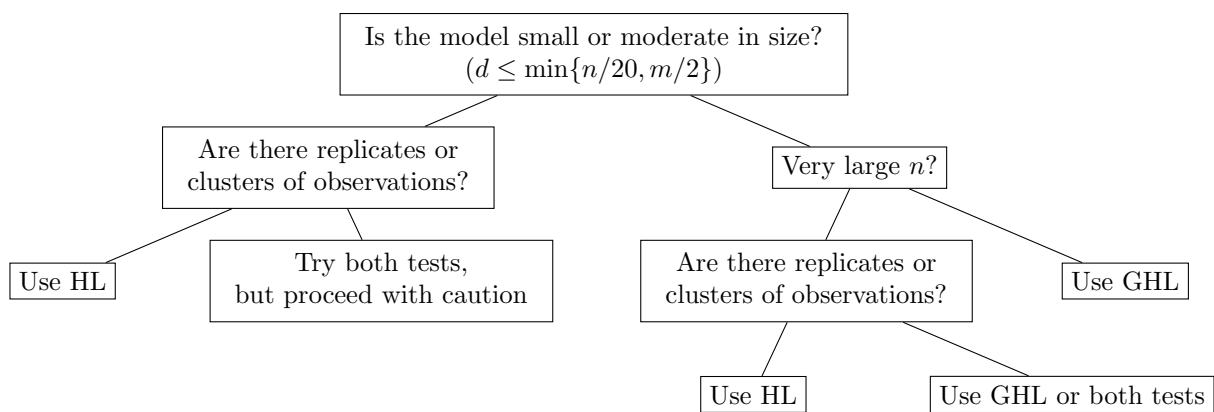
Is the model small or moderate in size?
($d \leq \min\{n/20, m/2\}$)

Are there replicates or clusters of observations?

Very large $n$?

Use HL

Try both tests, but proceed with caution

Are there replicates or clusters of observations?

Use GHL

Use HL

Use GHL or both tests